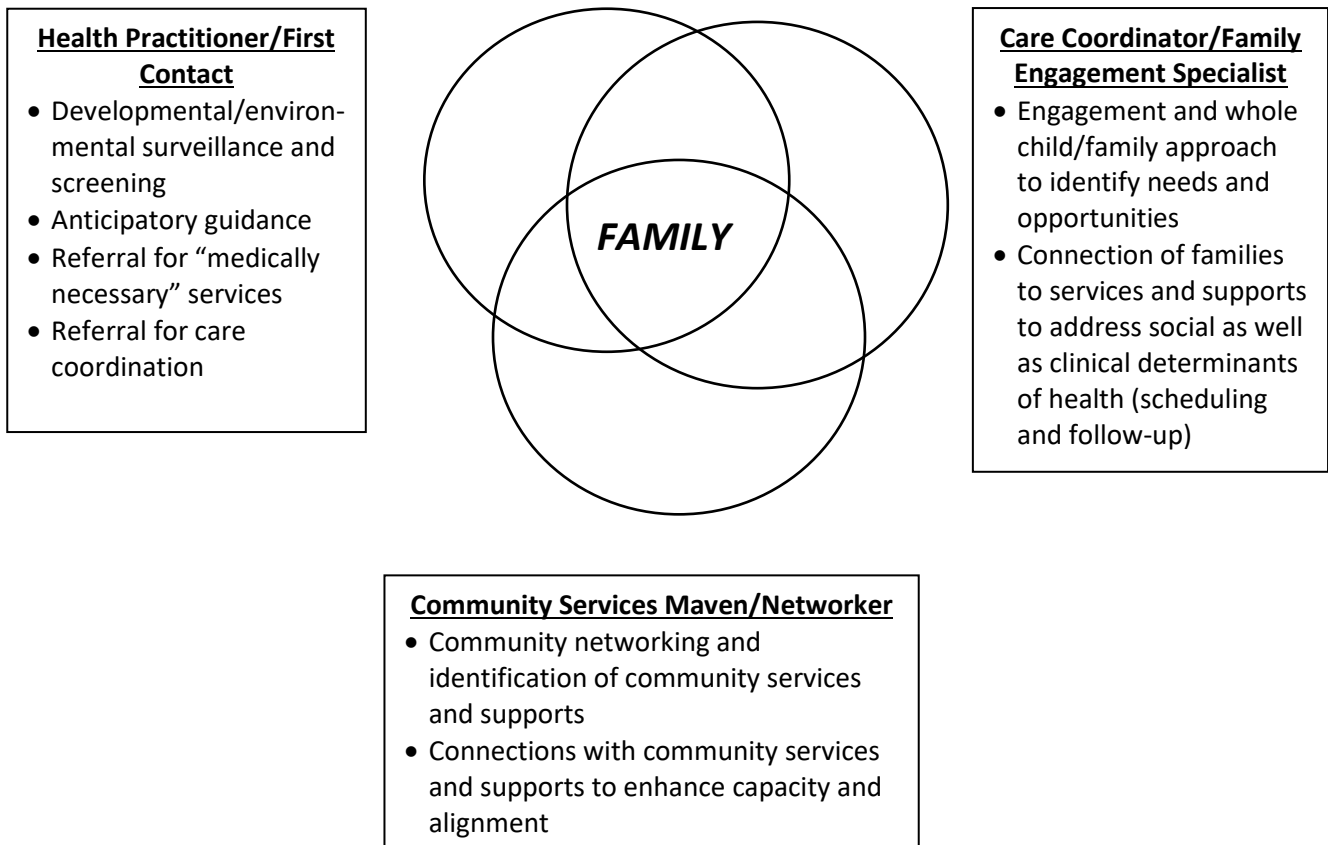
**Health Practitioner/First Contact**
- Developmental/environmental surveillance and screening
- Anticipatory guidance
- Referral for "medically necessary" services
- Referral for care coordination

*FAMILY*

**Care Coordinator/Family Engagement Specialist**
- Engagement and whole child/family approach to identify needs and opportunities
- Connection of families to services and supports to address social as well as clinical determinants of health (scheduling and follow-up)

**Community Services Maven/Networker**
- Community networking and identification of community services and supports
- Connections with community services and supports to enhance capacity and alignment